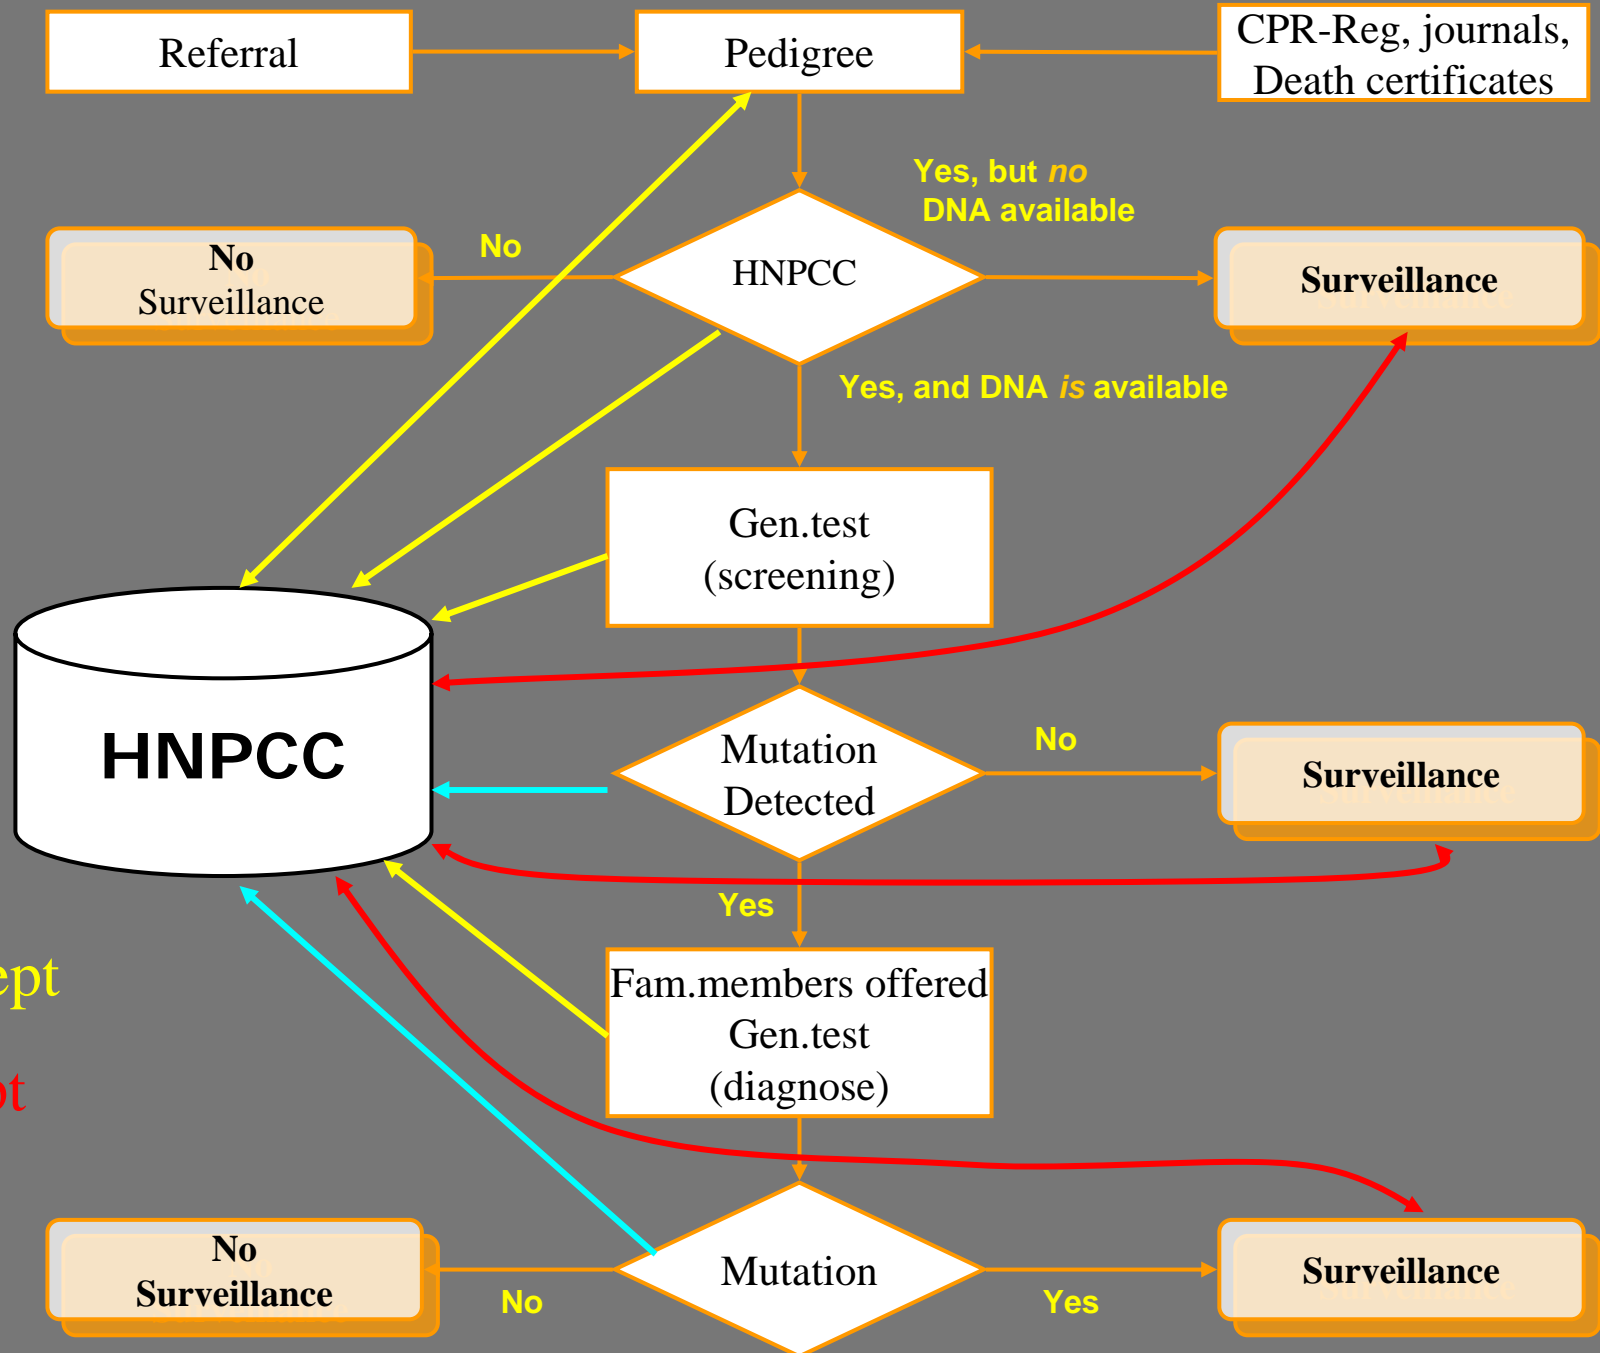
Referral

Pedigree

CPR-Reg, journals, Death certificates

Yes, but *no* DNA available

No

No Surveillance

HNPCC

Surveillance

Yes, and DNA *is* available

Gen.test (screening)

HNPCC

Mutation Detected

No

Surveillance

Yes

ept

ot

Fam.members offered Gen.test (diagnose)

No Surveillance

Mutation

No

Yes

Surveillance